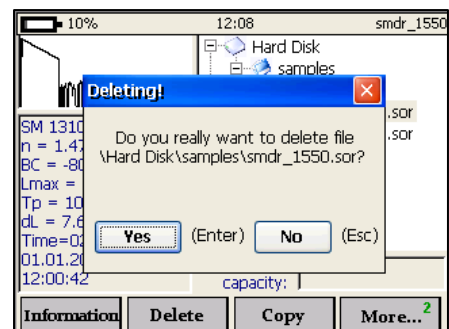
10%
12:08
smdr_1550
Hard Disk
samples
Deleting!
.sor
.sor
SM 1310
n = 1.47
BC = -80
Lmax =
Tp = 10
dL = 7.6
Time=02
01.01.20
12:00:42
Do you really want to delete file \Hard Disk\samples\smdr_1550.sor?
Yes
(Enter)
No
(Esc)
capacity:
Information
Delete
Copy
More...$^2$